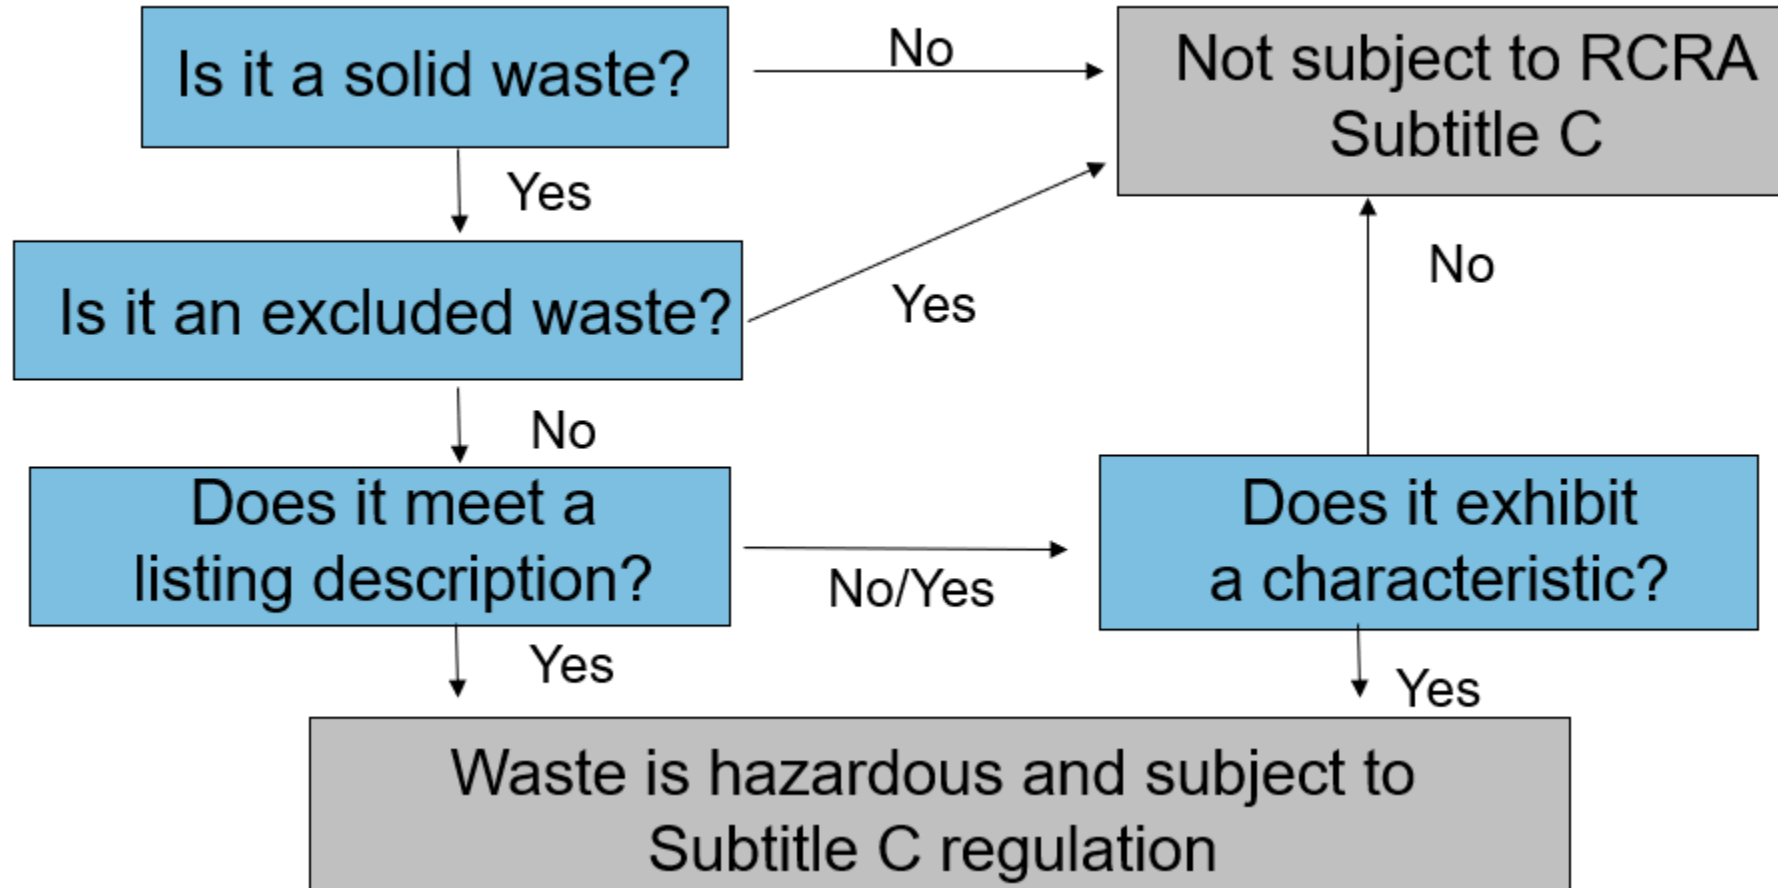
Is it a solid waste?

No

Not subject to RCRA Subtitle C

Yes

Is it an excluded waste?

Yes

No

No

Does it meet a listing description?

No/Yes

Does it exhibit a characteristic?

Yes

Yes

Waste is hazardous and subject to Subtitle C regulation